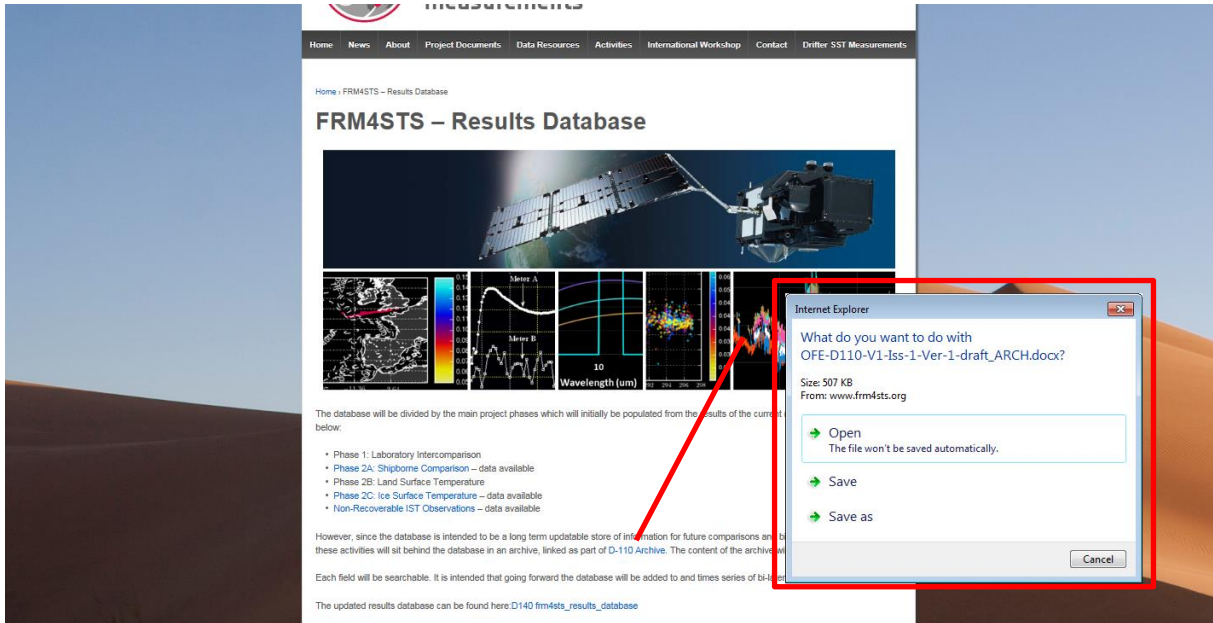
measurements

Home News About Project Documents Data Resources Activities International Workshop Contact Drifter SST Measurements

Home › FRM4STS – Results Database

FRM4STS – Results Database

Meter A

Meter B

10

Wavelength (um)

The database will be divided by the main project phases which will initially be populated from the results of the current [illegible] results of the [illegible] below:

- Phase 1: Laboratory Intercomparison
- Phase 2A: Shipborne Comparison – data available
- Phase 2B: Land Surface Temperature
- Phase 2C: Ice Surface Temperature – data available
- Non-Recoverable IST Observations – data available

However, since the database is intended to be a long term updatable store of information for future comparisons and bi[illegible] these activities will sit behind the database in an archive, linked as part of D-110 Archive. The content of the archive wi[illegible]

Each field will be searchable. It is intended that going forward the database will be added to and times series of bi-la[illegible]

The updated results database can be found here:D140 frm4sts_results_database

Internet Explorer

What do you want to do with OFE-D110-V1-Iss-1-Ver-1-draft_ARCH.docx?

Size: 507 KB
From: www.frm4sts.org

Open
The file won't be saved automatically.

Save

Save as

Cancel